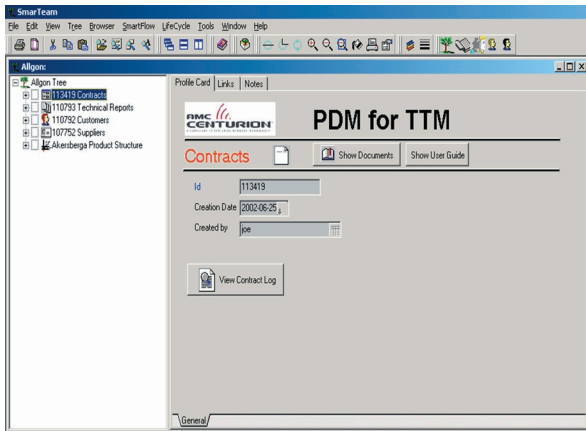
SmarTeam

File Edit View Tree Browser SmartFlow LifeCycle Tools Window Help

Allgon:

Allgon Tree
113419 Contracts
110793 Technical Reports
110792 Customers
107752 Suppliers
Akersberga Product Structure

Profile Card | Links | Notes

AMC CENTURION

PDM for TTM

Contracts

Show Documents

Show User Guide

Id 113419

Creation Date 2002-06-25

Created by joe

View Contract Log

General